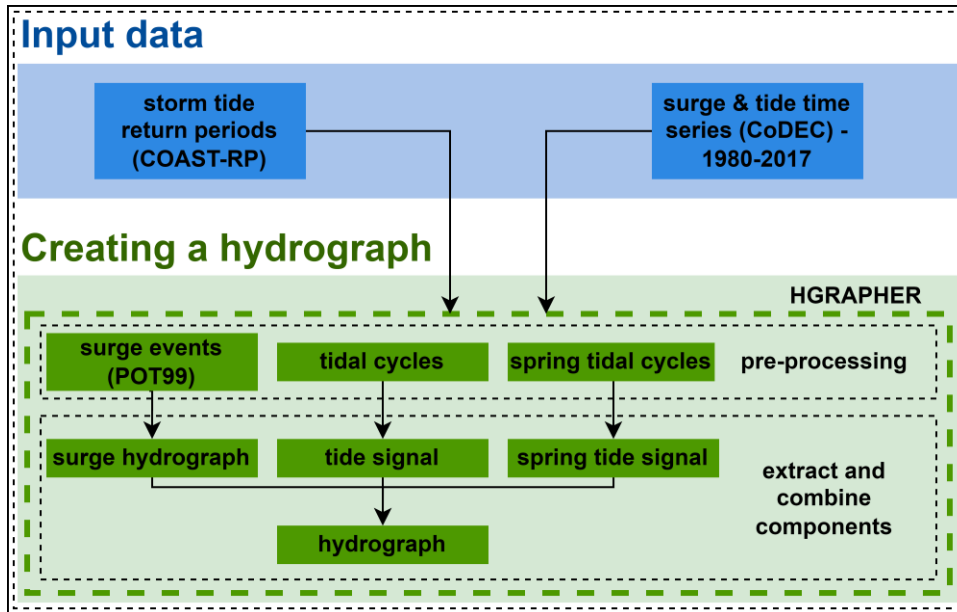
Input data

storm tide return periods (COAST-RP)

surge & tide time series (CoDEC) - 1980-2017

Creating a hydrograph

HGRAPHER

surge events (POT99)

tidal cycles

spring tidal cycles

pre-processing

surge hydrograph

tide signal

spring tide signal

extract and combine components

hydrograph